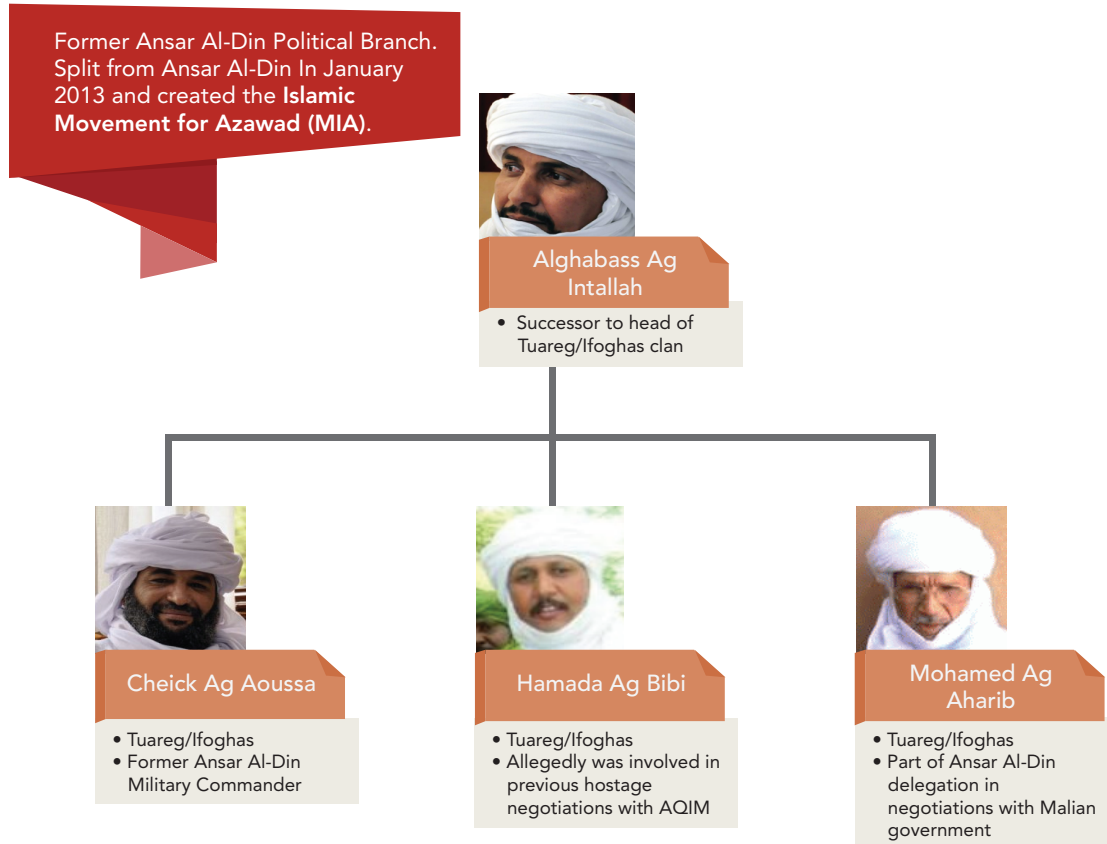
Former Ansar Al-Din Political Branch. Split from Ansar Al-Din In January 2013 and created the **Islamic Movement for Azawad (MIA)**.

Alghabass Ag Intallah

• Successor to head of Tuareg/Ifoghas clan

Cheick Ag Aoussa

• Tuareg/Ifoghas
• Former Ansar Al-Din Military Commander

Hamada Ag Bibi

• Tuareg/Ifoghas
• Allegedly was involved in previous hostage negotiations with AQIM

Mohamed Ag Aharib

• Tuareg/Ifoghas
• Part of Ansar Al-Din delegation in negotiations with Malian government